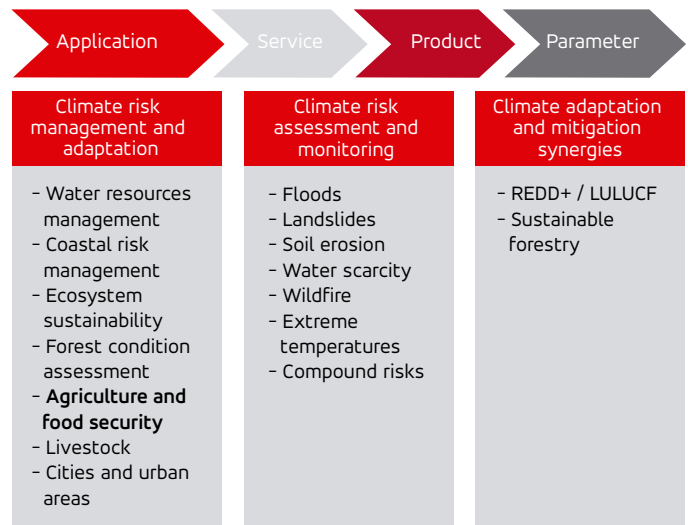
Application

Service

Product

Parameter

Climate risk management and adaptation

- Water resources management
- Coastal risk management
- Ecosystem sustainability
- Forest condition assessment
- **Agriculture and food security**
- Livestock
- Cities and urban areas

Climate risk assessment and monitoring

- Floods
- Landslides
- Soil erosion
- Water scarcity
- Wildfire
- Extreme temperatures
- Compound risks

Climate adaptation and mitigation synergies

- REDD+ / LULUCF
- Sustainable forestry